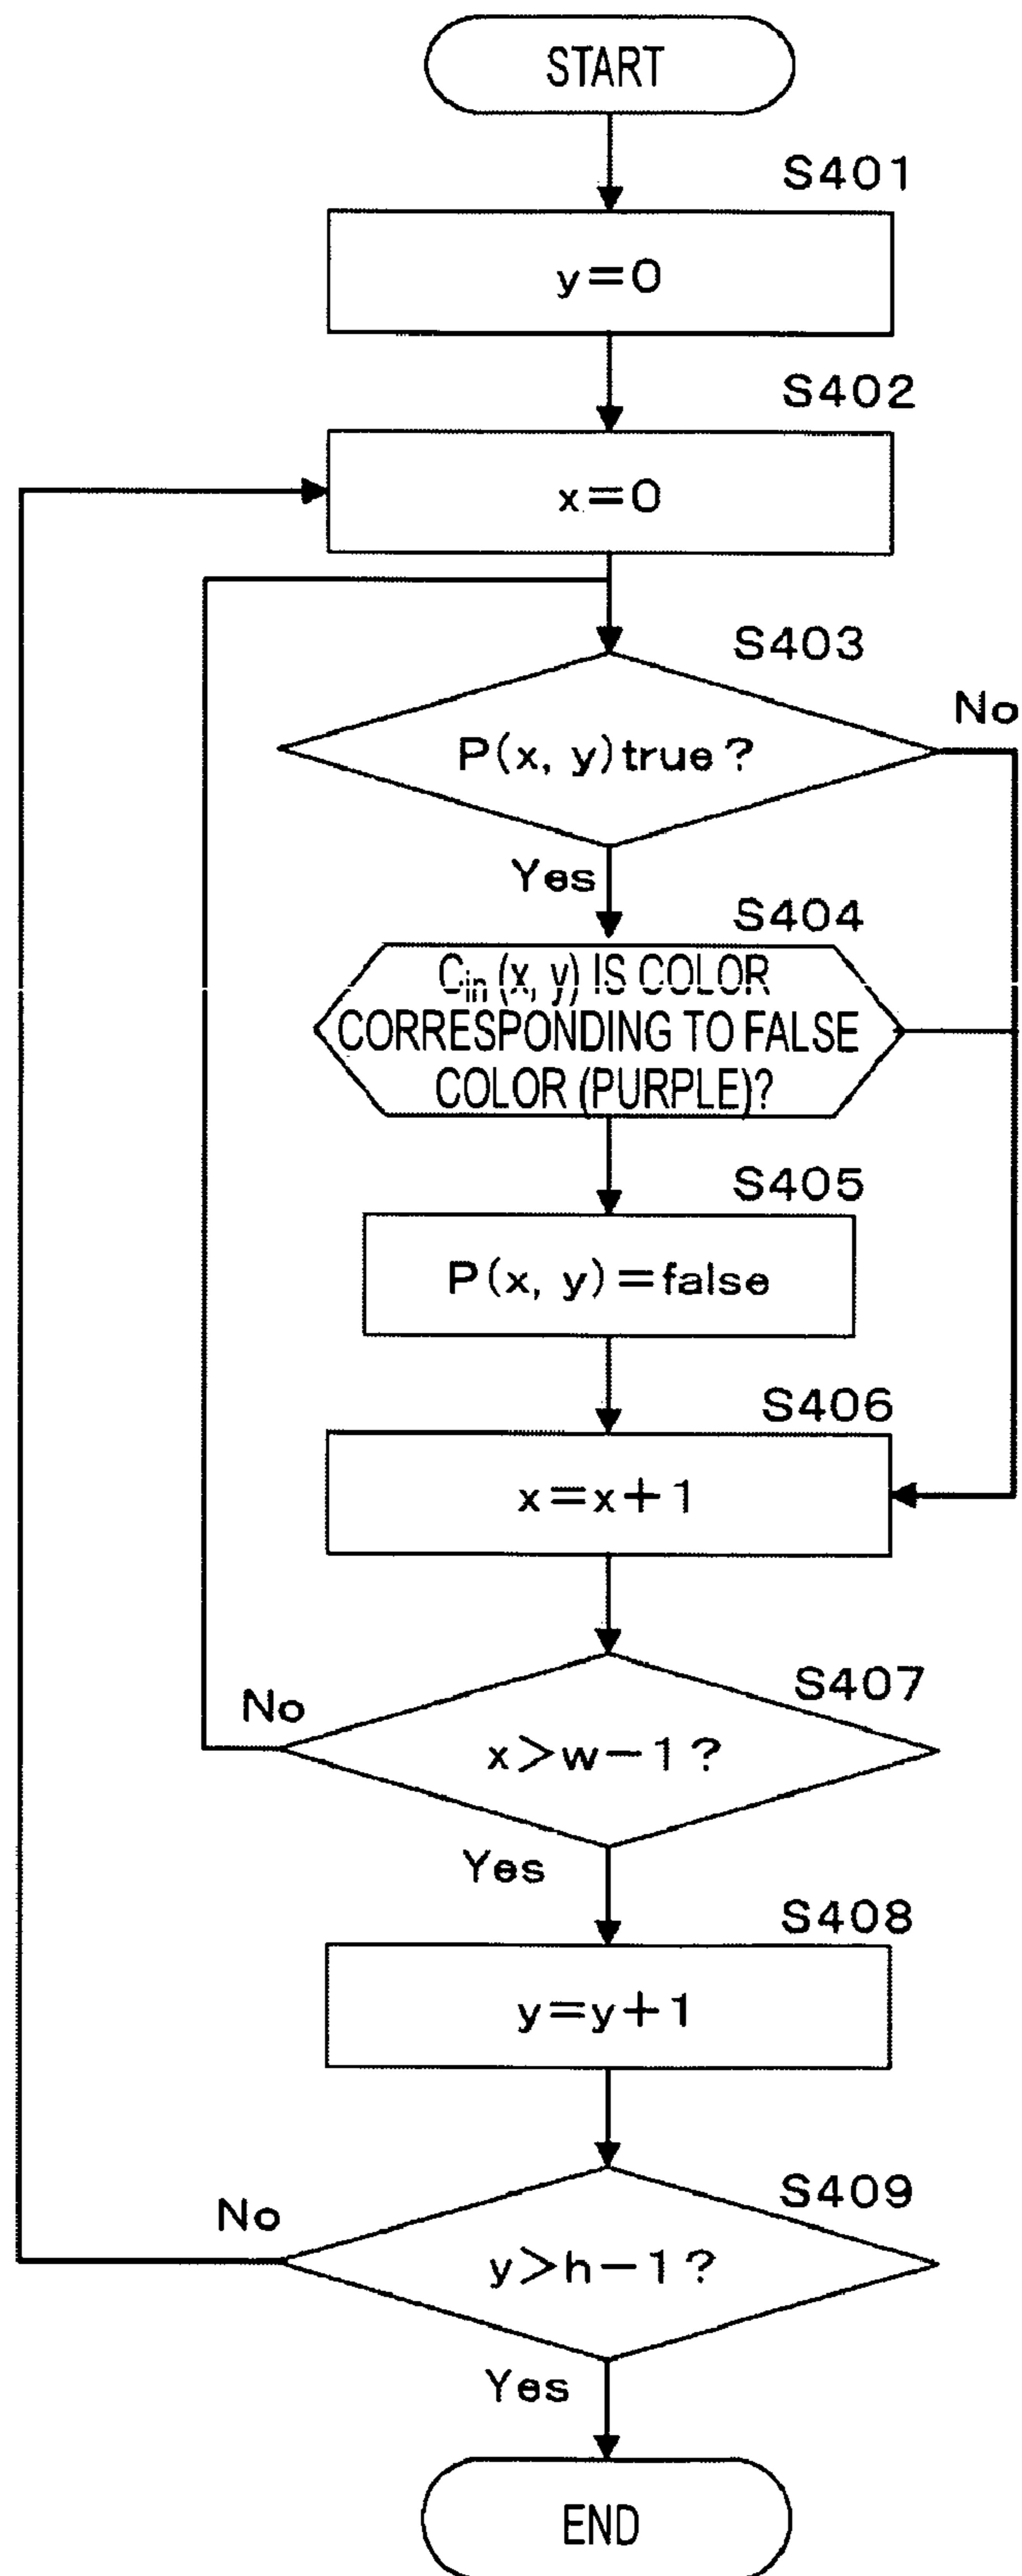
START

S401

y=0

S402

x=0

S403

P(x, y) true?

No

Yes

S404

$C_{in}$ (x, y) IS COLOR CORRESPONDING TO FALSE COLOR (PURPLE)?

S405

P(x, y)=false

S406

x=x+1

S407

No

x>w−1?

Yes

S408

y=y+1

S409

No

y>h−1?

Yes

END